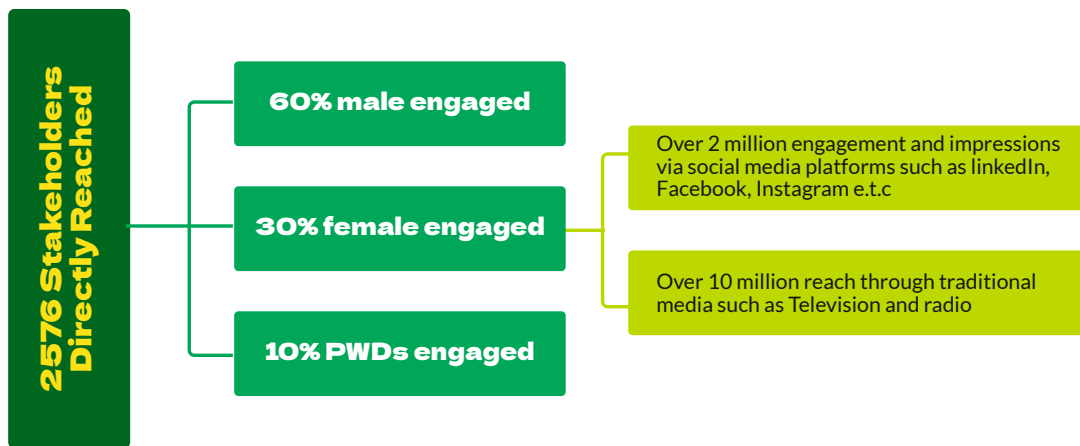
2576 Stakeholders Directly Reached

60% male engaged

30% female engaged

10% PWDs engaged

Over 2 million engagement and impressions via social media platforms such as linkedIn, Facebook, Instagram e.t.c

Over 10 million reach through traditional media such as Television and radio